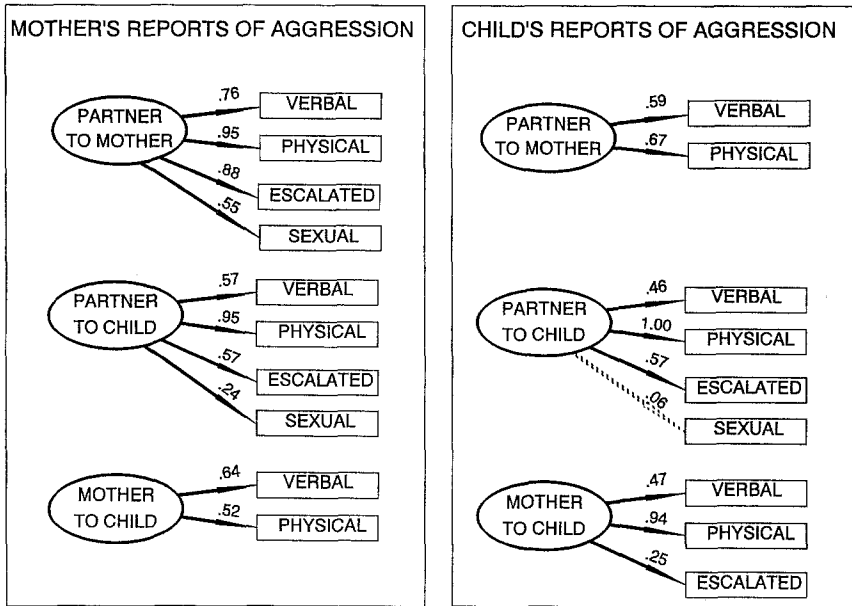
MOTHER'S REPORTS OF AGGRESSION

PARTNER TO MOTHER
.76 VERBAL
.95 PHYSICAL
.88 ESCALATED
.55 SEXUAL

PARTNER TO CHILD
.57 VERBAL
.95 PHYSICAL
.57 ESCALATED
.24 SEXUAL

MOTHER TO CHILD
.64 VERBAL
.52 PHYSICAL

CHILD'S REPORTS OF AGGRESSION

PARTNER TO MOTHER
.59 VERBAL
.67 PHYSICAL

PARTNER TO CHILD
.46 VERBAL
1.00 PHYSICAL
.57 ESCALATED
.06 SEXUAL

MOTHER TO CHILD
.47 VERBAL
.94 PHYSICAL
.25 ESCALATED